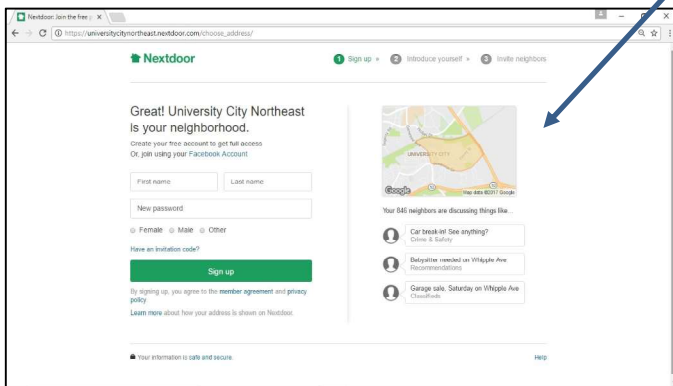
Nextdoor: Join the free ×

https://universitycitynortheast.nextdoor.com/choose_address/

Nextdoor

1 Sign up » 2 Introduce yourself » 3 Invite neighbors

Great! University City Northeast is your neighborhood.

Create your free account to get full access
Or, join using your Facebook Account

First name
Last name
New password

Female Male Other

Have an invitation code?

Sign up

By signing up, you agree to the member agreement and privacy policy.

Learn more about how your address is shown on Nextdoor.

UNIVERSITY CITY

Google Map data ©2017 Google

Your 846 neighbors are discussing things like...

Car break-in! See anything?
Crime & Safety

Babysitter needed on Whipple Ave
Recommendations

Garage sale, Saturday on Whipple Ave
Classifieds

Your information is safe and secure.

Help